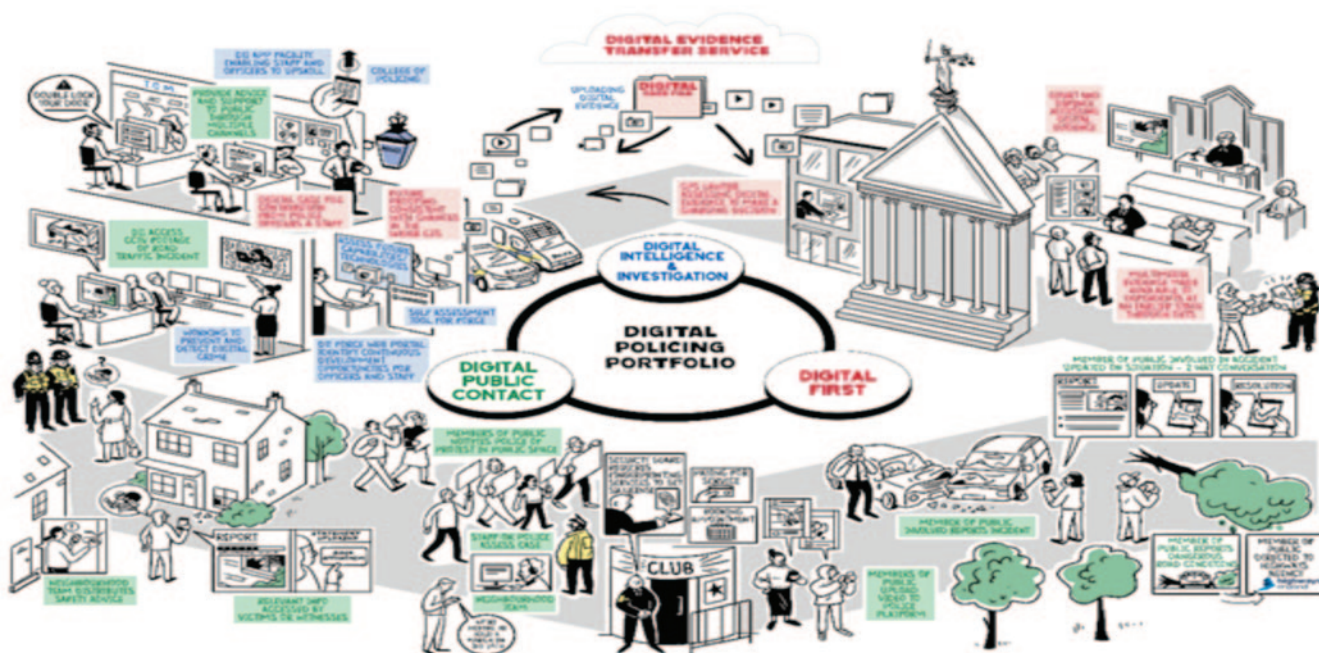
DIGITAL EVIDENCE TRANSFER SERVICE

UPLOADING DIGITAL EVIDENCE

DIGITAL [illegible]

CPS LAWYER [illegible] DIGITAL EVIDENCE TO MAKE A CHARGING DECISION

COURT AND DEFENCE ACCESSING DIGITAL EVIDENCE

MULTIMEDIA EVIDENCE MADE AVAILABLE TO DEFENDANTS AT AN EARLY STAGE THROUGH CJS

DIGI APP FACILITY ENABLING STAFF AND OFFICERS TO UPSKILL

COLLEGE OF POLICING

DOUBLE LOCK YOUR DOOR

T.O.M.

PROVIDE ADVICE AND SUPPORT TO PUBLIC THROUGH DIGITAL CHANNELS

DIGITAL CASE FILE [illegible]

FUTURE PROOFING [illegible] WITH CHANGES IN THE WIDER CJS

DIGI ACCESS CCTV FOOTAGE OF ROAD TRAFFIC INCIDENT

ASSESS POLICE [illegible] TECHNOLOGY

SELF ASSESSMENT TOOL FOR FORCE

WINDOWS TO PREVENT AND DETECT DIGITAL CRIME

DIGITAL INTELLIGENCE & INVESTIGATION

DIGITAL POLICING PORTFOLIO

DIGITAL PUBLIC CONTACT

DIGITAL FIRST

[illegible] IDENTITY CONTINUOUS DEVELOPMENT OPPORTUNITIES FOR OFFICERS AND STAFF

MEMBER OF PUBLIC INVOLVED IN ACCIDENT UPDATED ON SITUATION - 2 WAY CONVERSATION

REPORT

UPDATE

RESOLUTION

MEMBERS OF PUBLIC NOTIFIES POLICE OF PROTEST IN PUBLIC SPACE

SECURITY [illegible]

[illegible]

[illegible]

STAFF OR POLICE ASSESS CASE

NEIGHBOURHOOD TEAM

CLUB

MEMBERS OF PUBLIC UPLOAD VIDEO TO POLICE PLATFORMS

MEMBER OF PUBLIC INVOLVED REPORTS INCIDENT

MEMBER OF PUBLIC REPORTS DANGEROUS ROAD CONDITIONS

MEMBER OF PUBLIC DIRECTED TO HIGHWAYS AGENCY

Highways England

NEIGHBOURHOOD TEAM DISTRIBUTES SAFETY ADVICE

REPORT

RELEVANT INFO ACCESSED BY VICTIMS OR WITNESSES